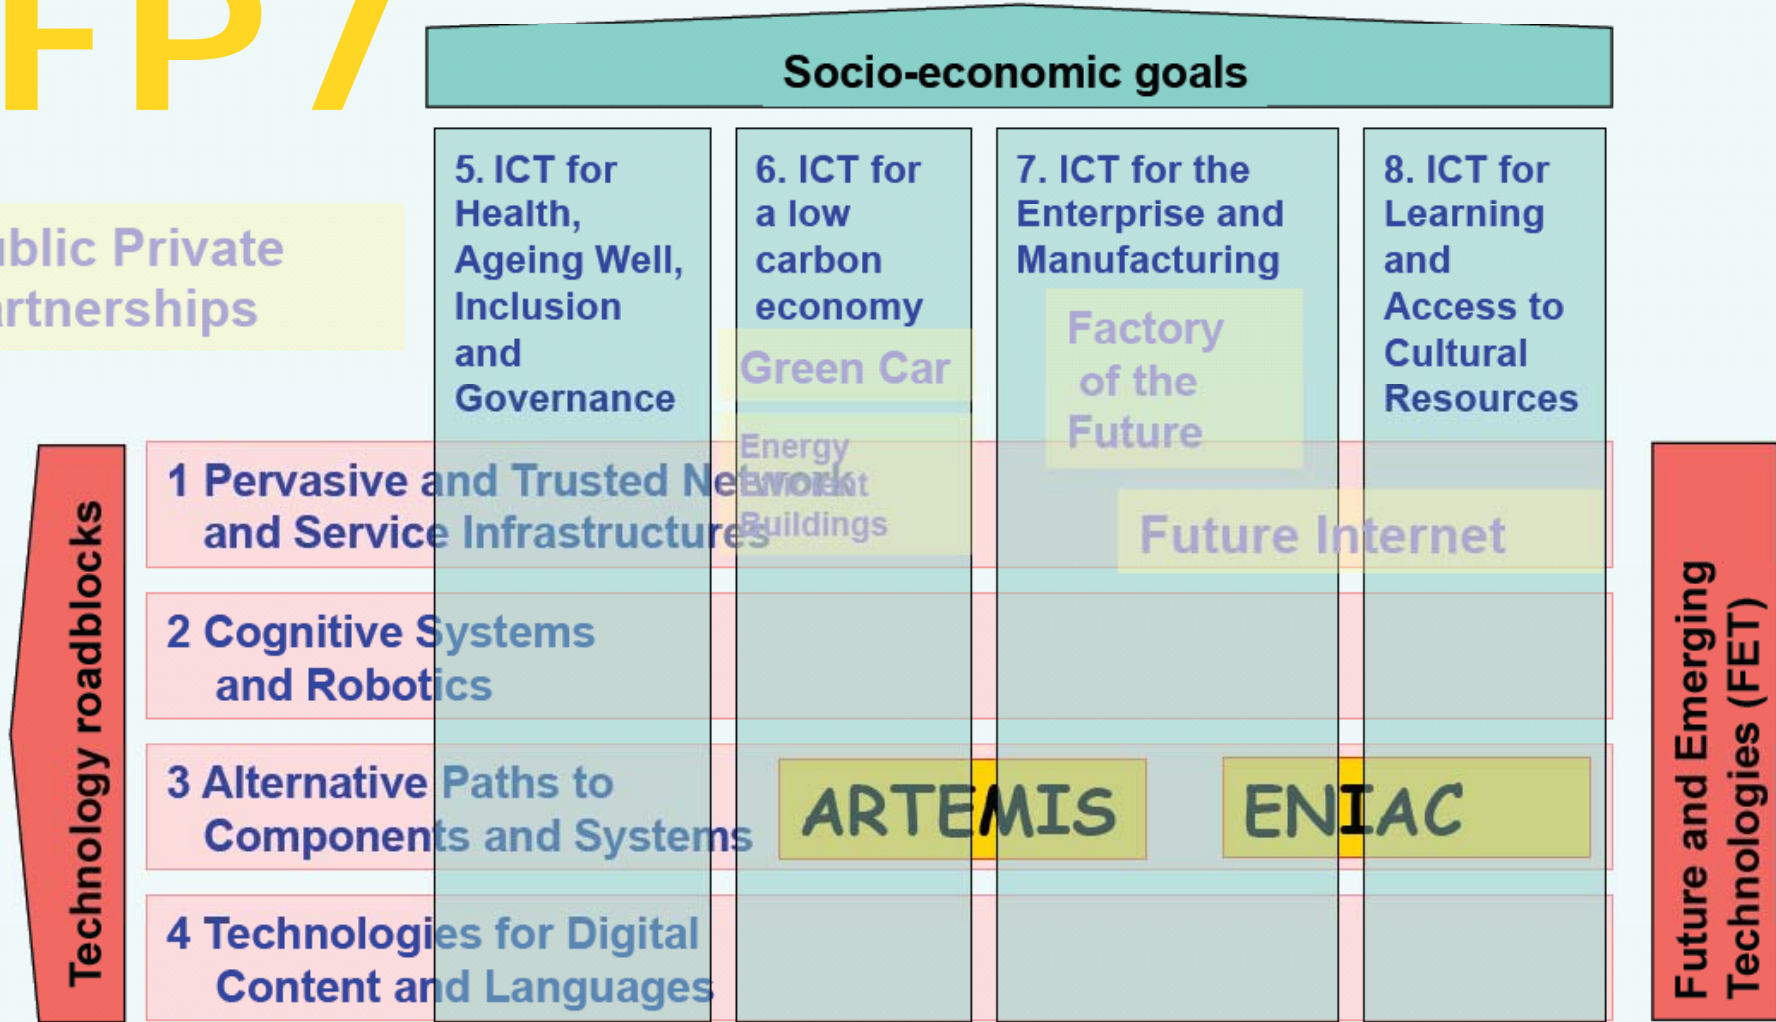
FP7

Socio-economic goals

ublic Private
rtnerships

5. ICT for Health, Ageing Well, Inclusion and Governance

6. ICT for a low carbon economy

7. ICT for the Enterprise and Manufacturing

8. ICT for Learning and Access to Cultural Resources

Green Car

Factory of the Future

Energy Efficient Buildings

Future Internet

Technology roadblocks

1 Pervasive and Trusted Network and Service Infrastructures

2 Cognitive Systems and Robotics

3 Alternative Paths to Components and Systems

ARTEMIS

ENIAC

4 Technologies for Digital Content and Languages

Future and Emerging Technologies (FET)